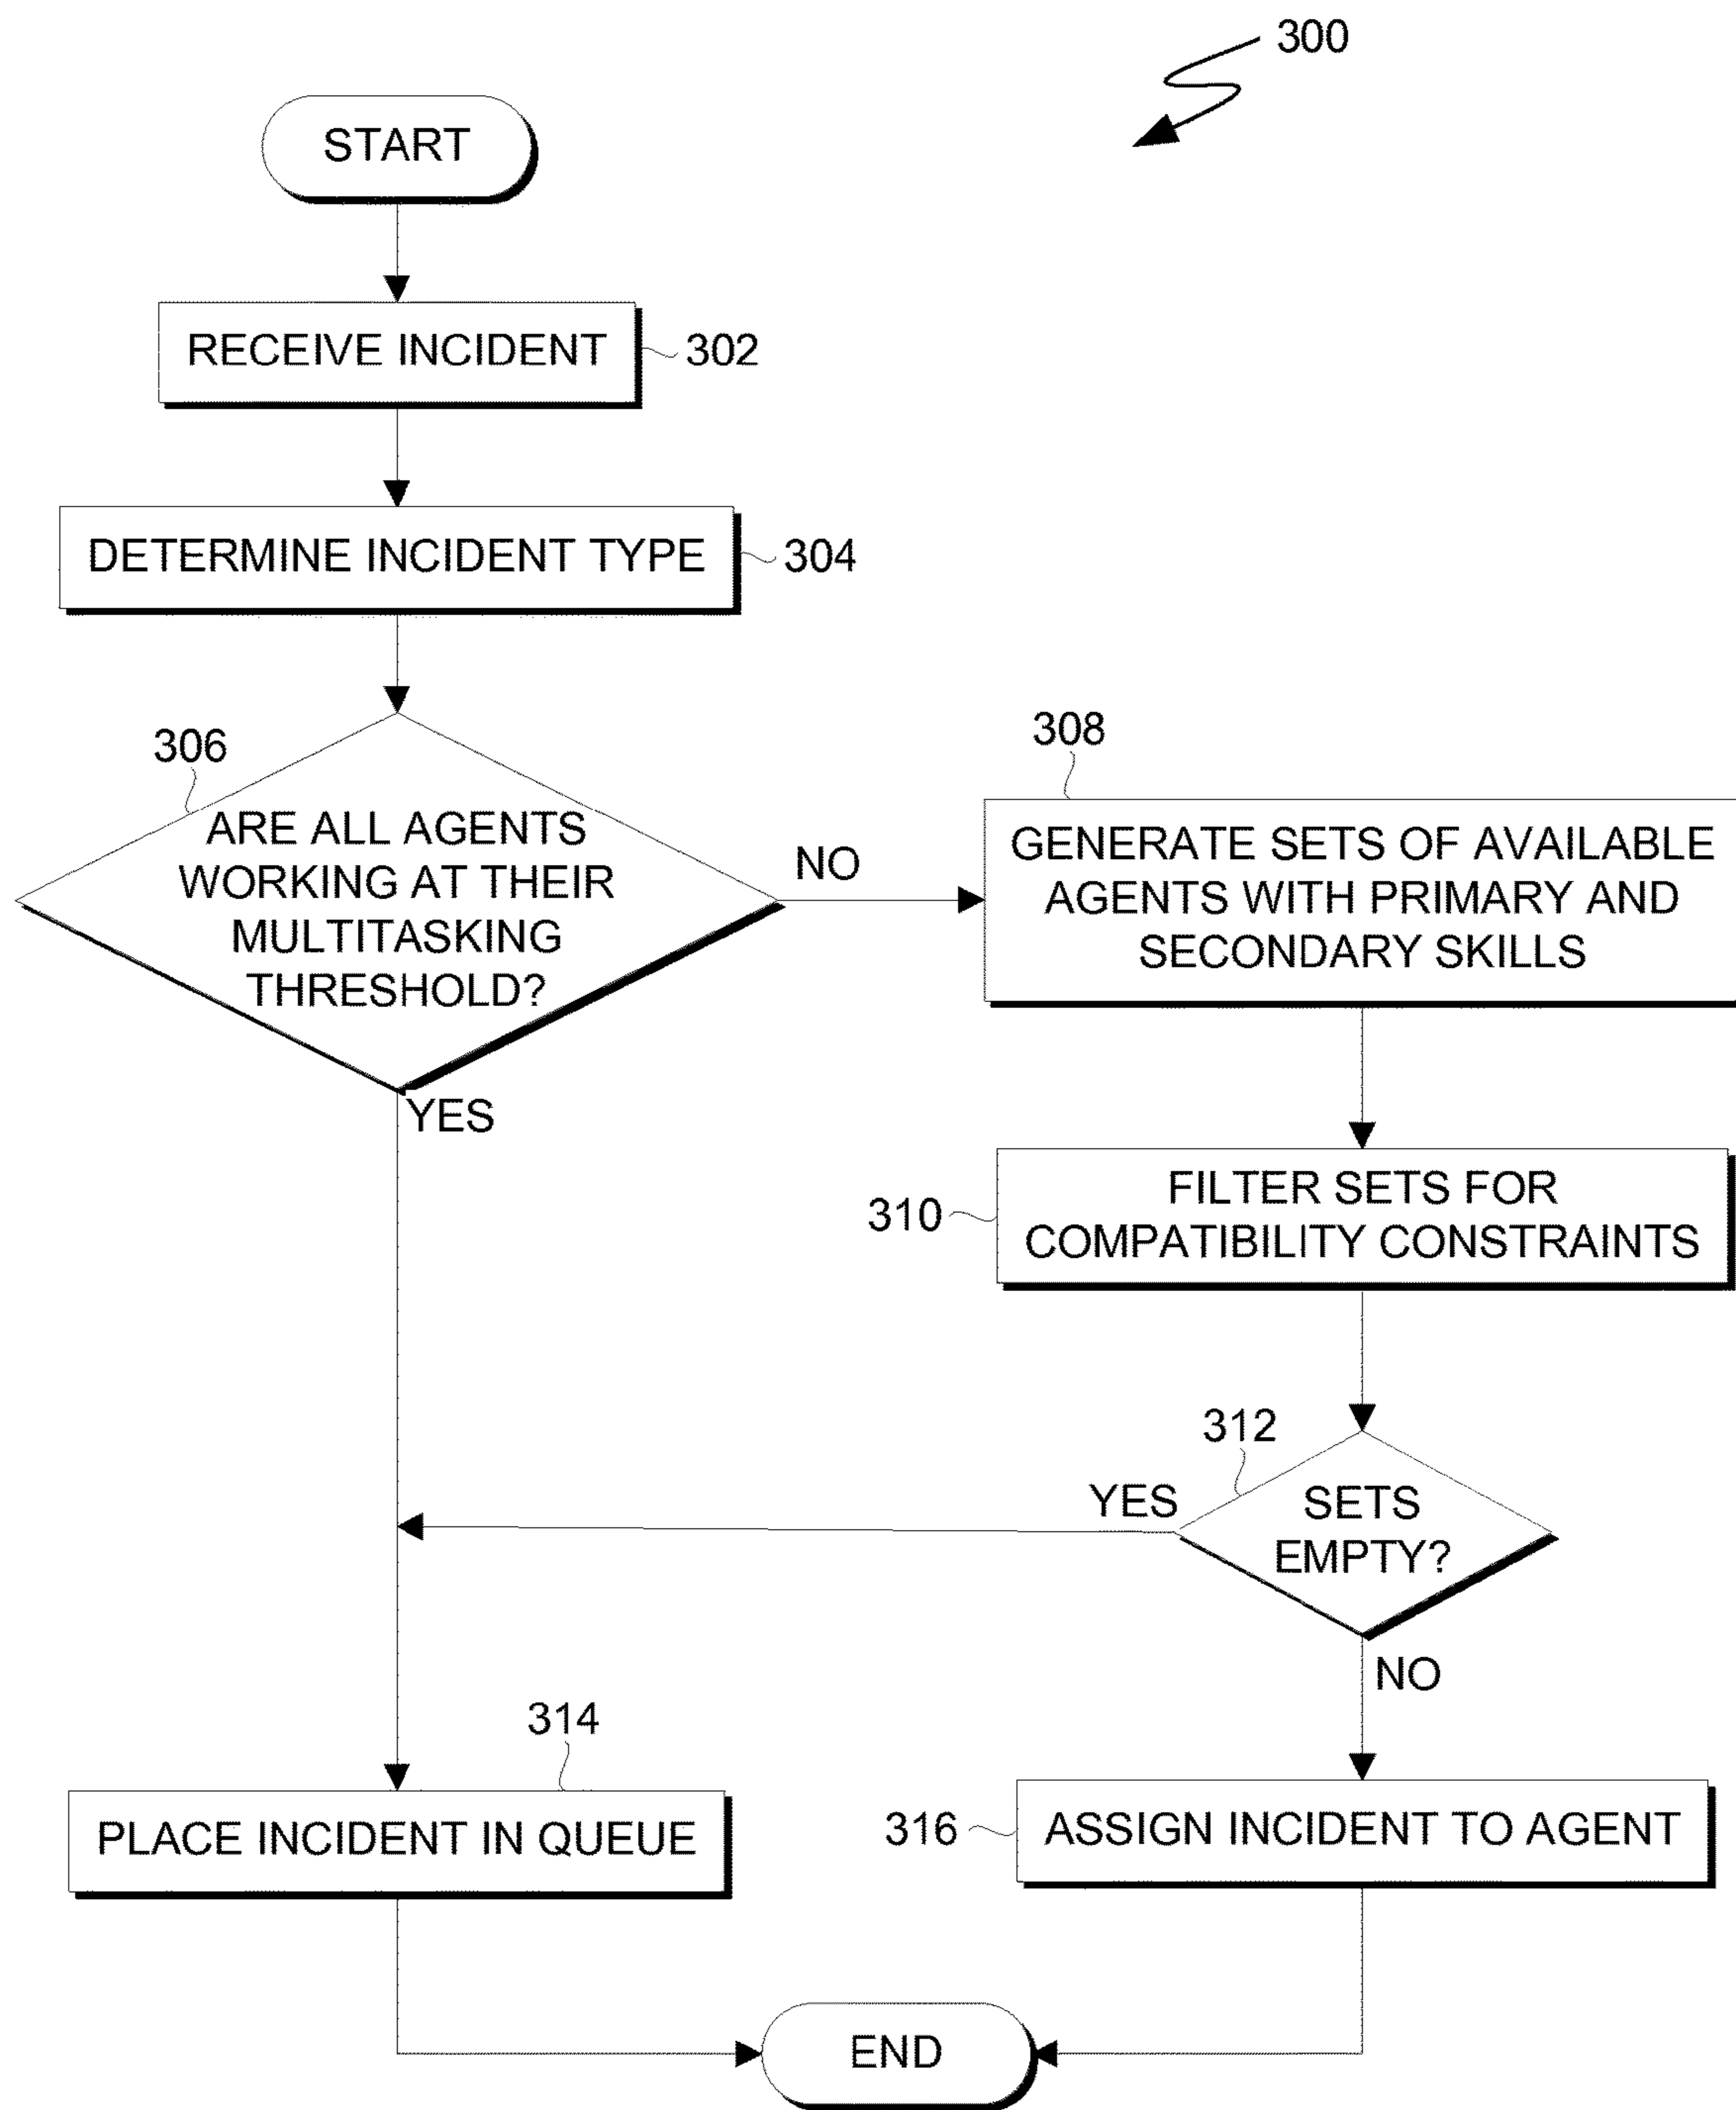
300

START

RECEIVE INCIDENT 302

DETERMINE INCIDENT TYPE 304

306
ARE ALL AGENTS WORKING AT THEIR MULTITASKING THRESHOLD?

NO

308
GENERATE SETS OF AVAILABLE AGENTS WITH PRIMARY AND SECONDARY SKILLS

YES

310
FILTER SETS FOR COMPATIBILITY CONSTRAINTS

312
YES
SETS EMPTY?

NO

314
PLACE INCIDENT IN QUEUE

316
ASSIGN INCIDENT TO AGENT

END